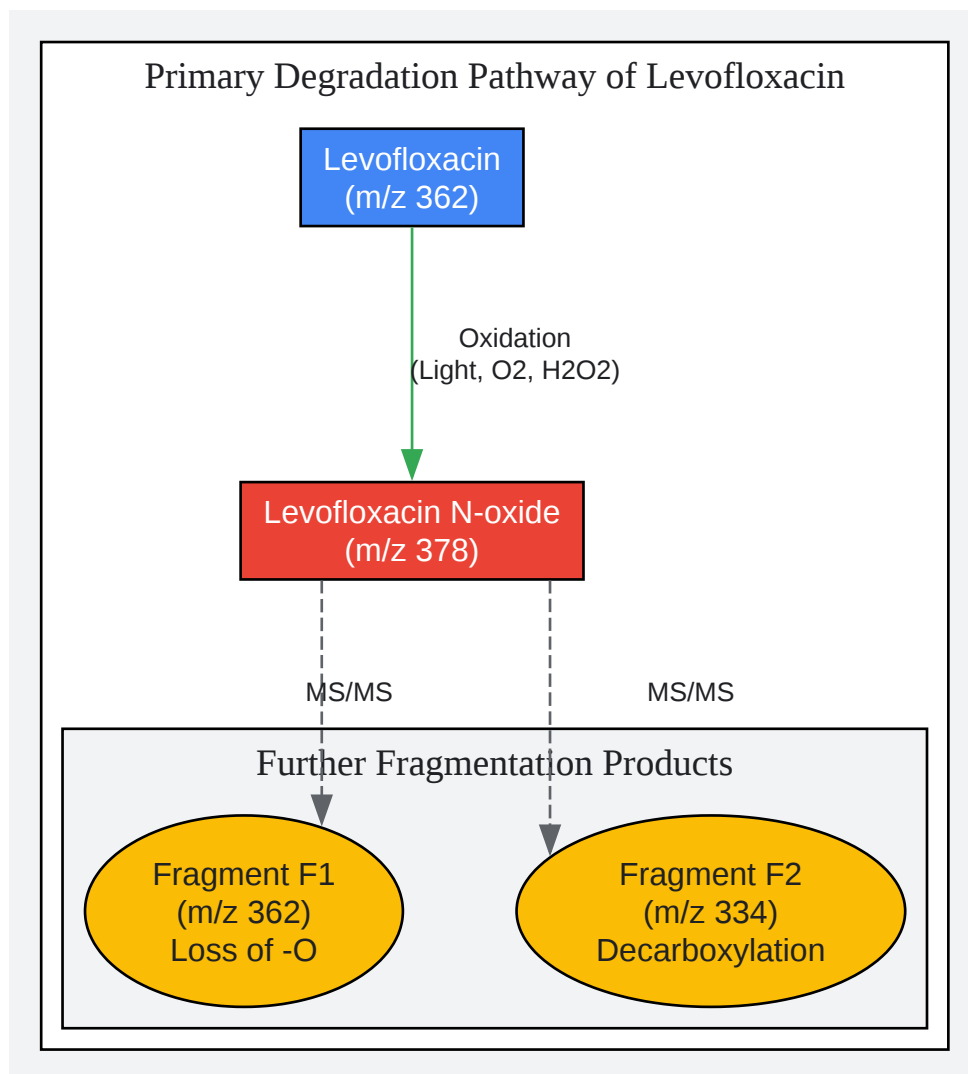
Primary Degradation Pathway of Levofloxacin

Levofloxacin
(m/z 362)

Oxidation
(Light, O2, H2O2)

Levofloxacin N-oxide
(m/z 378)

MS/MS

MS/MS

Further Fragmentation Products

Fragment F1
(m/z 362)
Loss of -O

Fragment F2
(m/z 334)
Decarboxylation